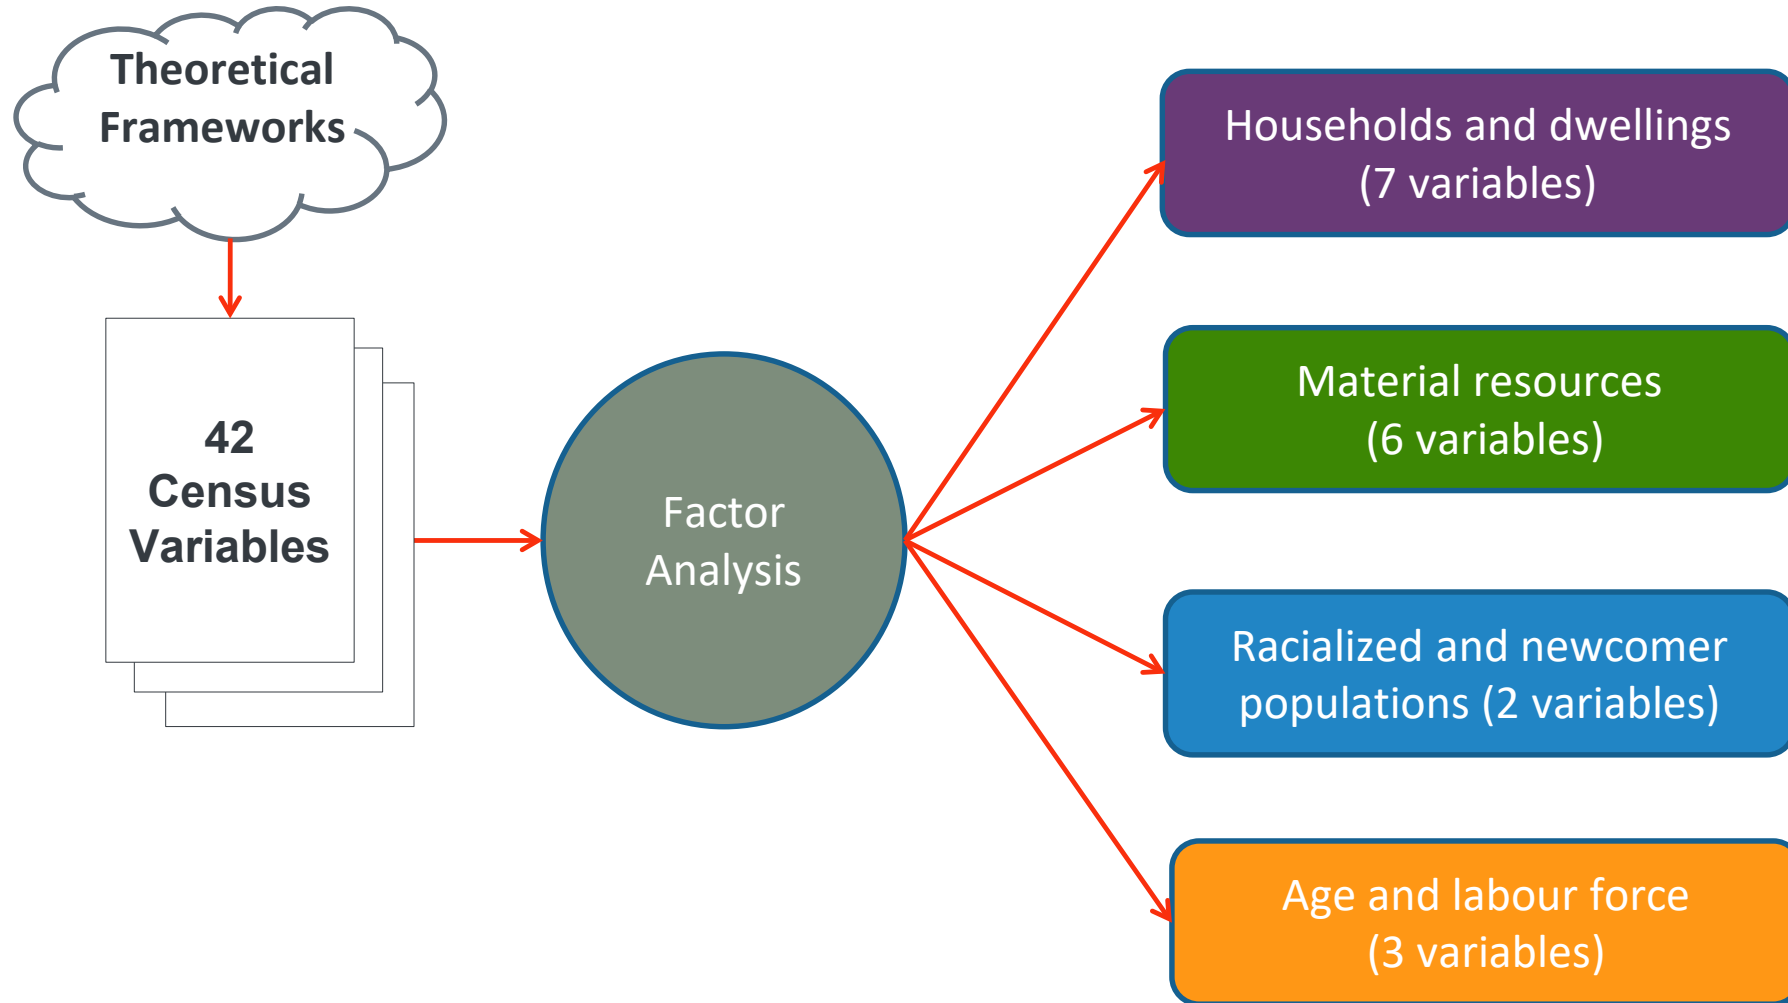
Theoretical Frameworks

42 Census Variables

Factor Analysis

Households and dwellings (7 variables)

Material resources (6 variables)

Racialized and newcomer populations (2 variables)

Age and labour force (3 variables)